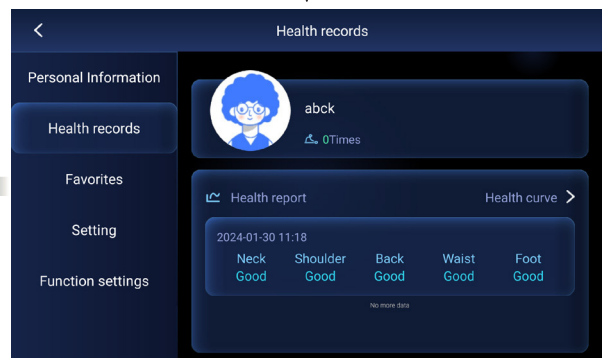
Health records

Personal Information

Health records

Favorites

Setting

Function settings

abck

0Times

Health report

Health curve

2024-01-30 11:18

| Neck | Shoulder | Back | Waist | Foot |
|---|---|---|---|---|
| Good | Good | Good | Good | Good |

No more data